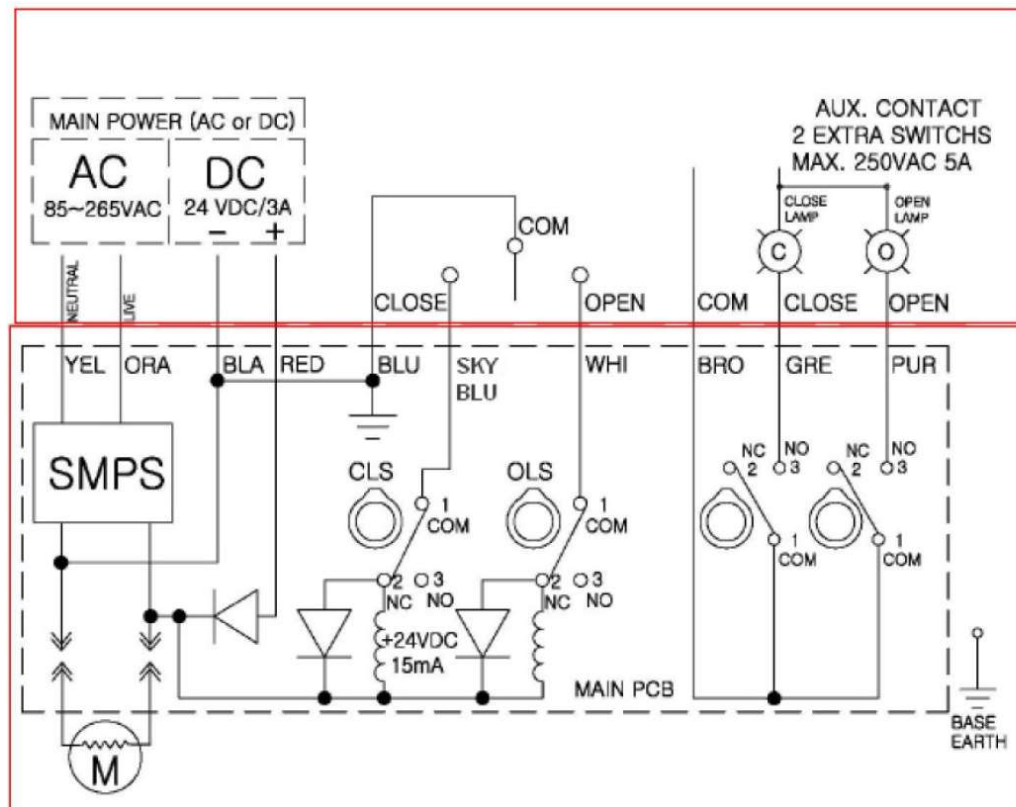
MAIN POWER (AC or DC)
AC
85~265VAC
DC
24 VDC/3A
– +

AUX. CONTACT
2 EXTRA SWITCHS
MAX. 250VAC 5A

CLOSE LAMP
OPEN LAMP
C
O

NEUTRAL
LIVE

COM
CLOSE
OPEN
COM
CLOSE
OPEN

YEL ORA BLA RED BLU SKY BLU WHI BRO GRE PUR

SMPS

CLS
OLS

1 COM
2 NC
3 NO
1 COM
2 NC
3 NO

NC 2
NO 3
1 COM
NC 2
NO 3
1 COM

+24VDC
15mA

MAIN PCB

BASE EARTH

M